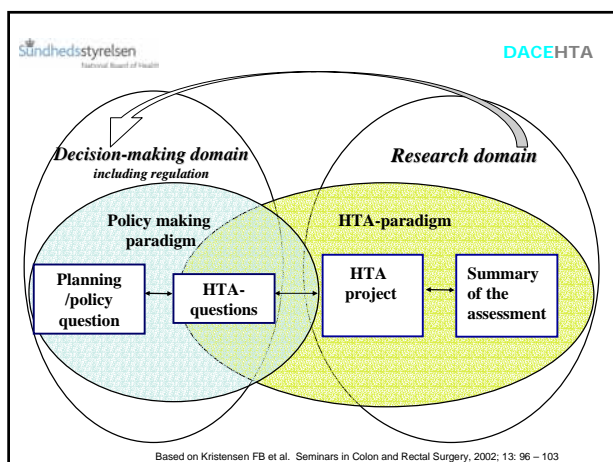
Sundhedsstyrelsen
National Board of Health

DACEHTA

Decision-making domain
including regulation

Research domain

Policy making paradigm

HTA-paradigm

Planning /policy question

HTA-questions

HTA project

Summary of the assessment

Based on Kristensen FB et al. Seminars in Colon and Rectal Surgery, 2002; 13: 96 – 103